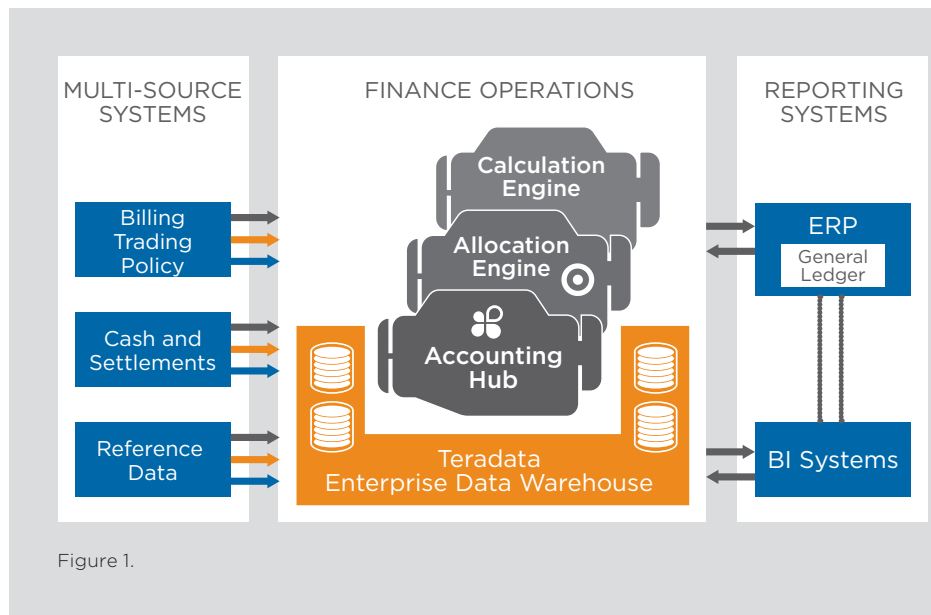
MULTI-SOURCE SYSTEMS

Billing
Trading
Policy

Cash and Settlements

Reference Data

FINANCE OPERATIONS

Calculation Engine

Allocation Engine

Accounting Hub

Teradata
Enterprise Data Warehouse

REPORTING SYSTEMS

ERP

General Ledger

BI Systems

Figure 1.